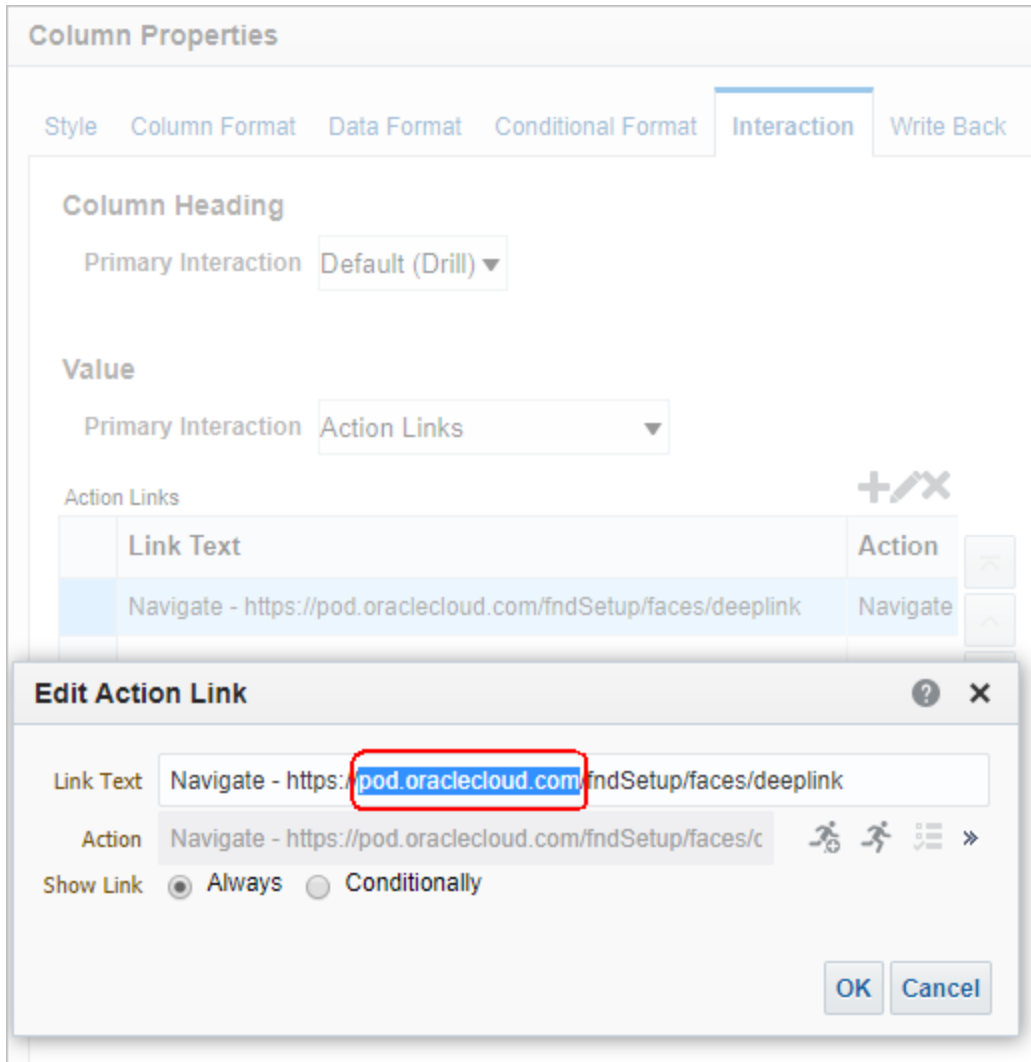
Column Properties

Style Column Format Data Format Conditional Format Interaction Write Back

Column Heading

Primary Interaction Default (Drill)

Value

Primary Interaction Action Links

Action Links

| | Link Text | Action |
|---|---|---|
| | Navigate - https://pod.oraclecloud.com/fndSetup/faces/deeplink | Navigate |

Edit Action Link

Link Text Navigate - https://pod.oraclecloud.com/fndSetup/faces/deeplink

Action Navigate - https://pod.oraclecloud.com/fndSetup/faces/c

Show Link Always Conditionally

OK Cancel